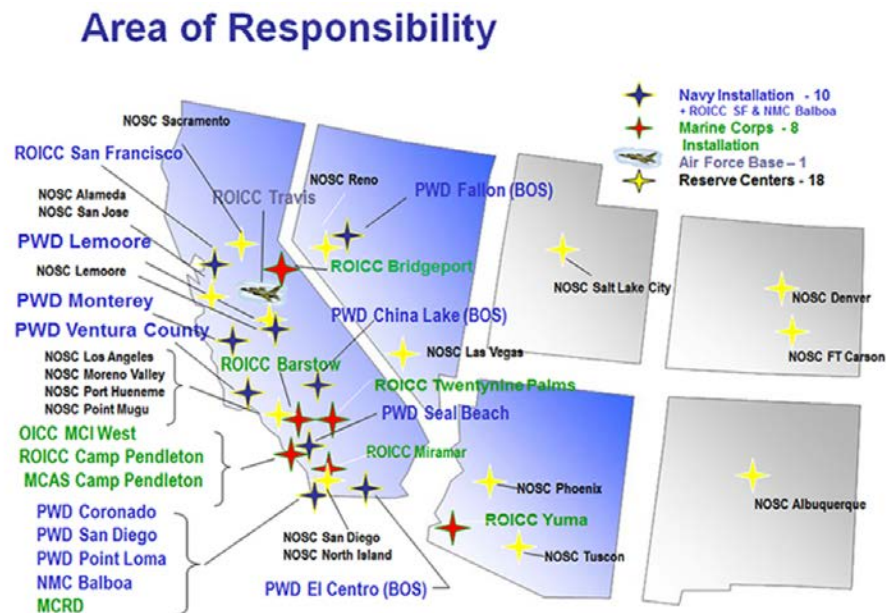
Area of Responsibility

Navy Installation - 10
+ ROICC SF & NMC Balboa
Marine Corps - 8
Installation
Air Force Base – 1
Reserve Centers - 18

NOSC Sacramento
ROICC San Francisco
NOSC Alameda
NOSC San Jose
ROICC Travis
NOSC Reno
PWD Fallon (BOS)
PWD Lemoore
NOSC Lemoore
ROICC Bridgeport
PWD Monterey
PWD Ventura County
PWD China Lake (BOS)
NOSC Salt Lake City
NOSC Denver
NOSC FT Carson
NOSC Los Angeles
NOSC Moreno Valley
NOSC Port Hueneme
NOSC Point Mugu
ROICC Barstow
NOSC Las Vegas
ROICC Twentynine Palms
PWD Seal Beach
OICC MCI West
ROICC Camp Pendleton
MCAS Camp Pendleton
ROICC Miramar
NOSC Phoenix
NOSC Albuquerque
ROICC Yuma
PWD Coronado
PWD San Diego
PWD Point Loma
NMC Balboa
MCRD
NOSC San Diego
NOSC North Island
NOSC Tuscon
PWD El Centro (BOS)